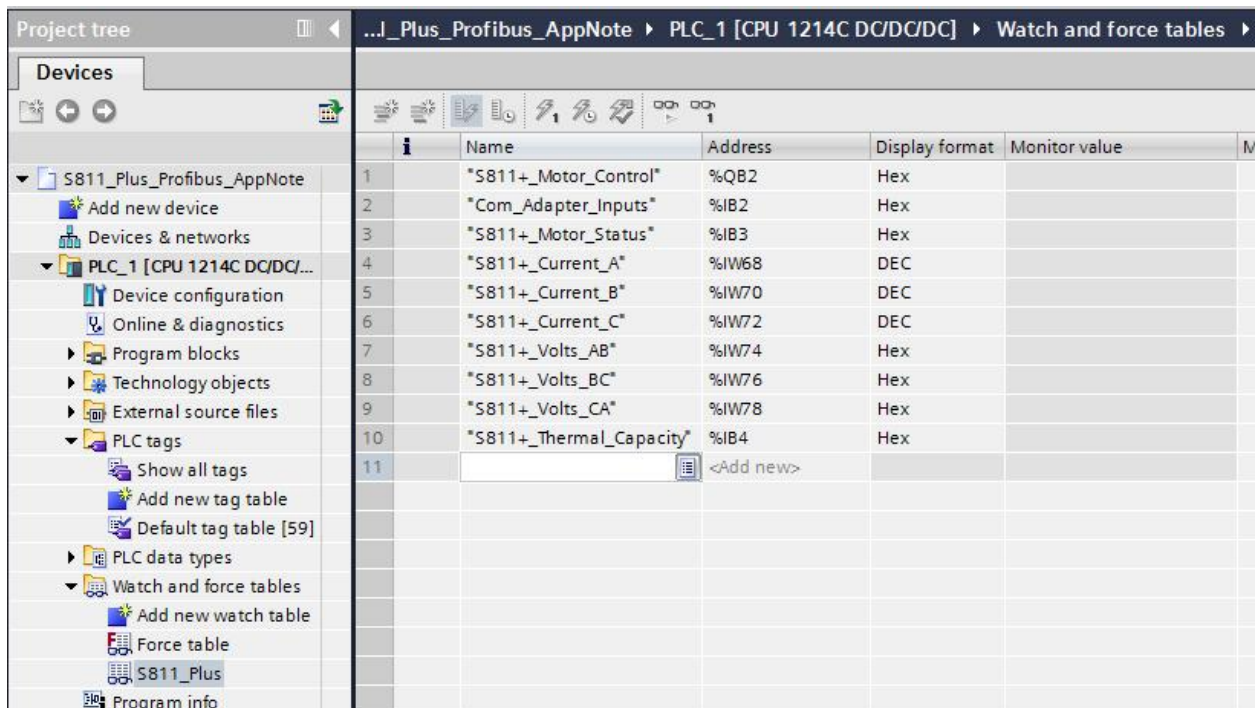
Project tree

Devices

S811_Plus_Profibus_AppNote
Add new device
Devices & networks
PLC_1 [CPU 1214C DC/DC/...
Device configuration
Online & diagnostics
Program blocks
Technology objects
External source files
PLC tags
Show all tags
Add new tag table
Default tag table [59]
PLC data types
Watch and force tables
Add new watch table
Force table
S811_Plus
Program info

...l_Plus_Profibus_AppNote ▸ PLC_1 [CPU 1214C DC/DC/DC] ▸ Watch and force tables ▸

| | i | Name | Address | Display format | Monitor value | M |
|---|---|---|---|---|---|---|
| 1 | | "S811+_Motor_Control" | %QB2 | Hex | | |
| 2 | | "Com_Adapter_Inputs" | %IB2 | Hex | | |
| 3 | | "S811+_Motor_Status" | %IB3 | Hex | | |
| 4 | | "S811+_Current_A" | %IW68 | DEC | | |
| 5 | | "S811+_Current_B" | %IW70 | DEC | | |
| 6 | | "S811+_Current_C" | %IW72 | DEC | | |
| 7 | | "S811+_Volts_AB" | %IW74 | Hex | | |
| 8 | | "S811+_Volts_BC" | %IW76 | Hex | | |
| 9 | | "S811+_Volts_CA" | %IW78 | Hex | | |
| 10 | | "S811+_Thermal_Capacity" | %IB4 | Hex | | |
| 11 | | | <Add new> | | | |